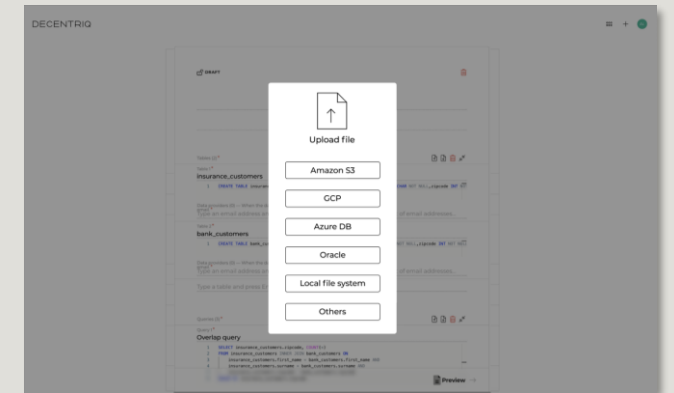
DECENTRIQ

DRAFT

Upload file

Amazon S3

GCP

Azure DB

Oracle

Local file system

Others

insurance_customers

1 CREATE TABLE insurance

bank_customers

1 CREATE TABLE bank_cus

Overlap query

1 SELECT insurance_customers.zipcode, COUNT(*)
2 FROM insurance_customers INNER JOIN bank_customers ON
3 insurance_customers.first_name = bank_customers.first_name AND
4 insurance_customers.surname = bank_customers.surname AND

Preview